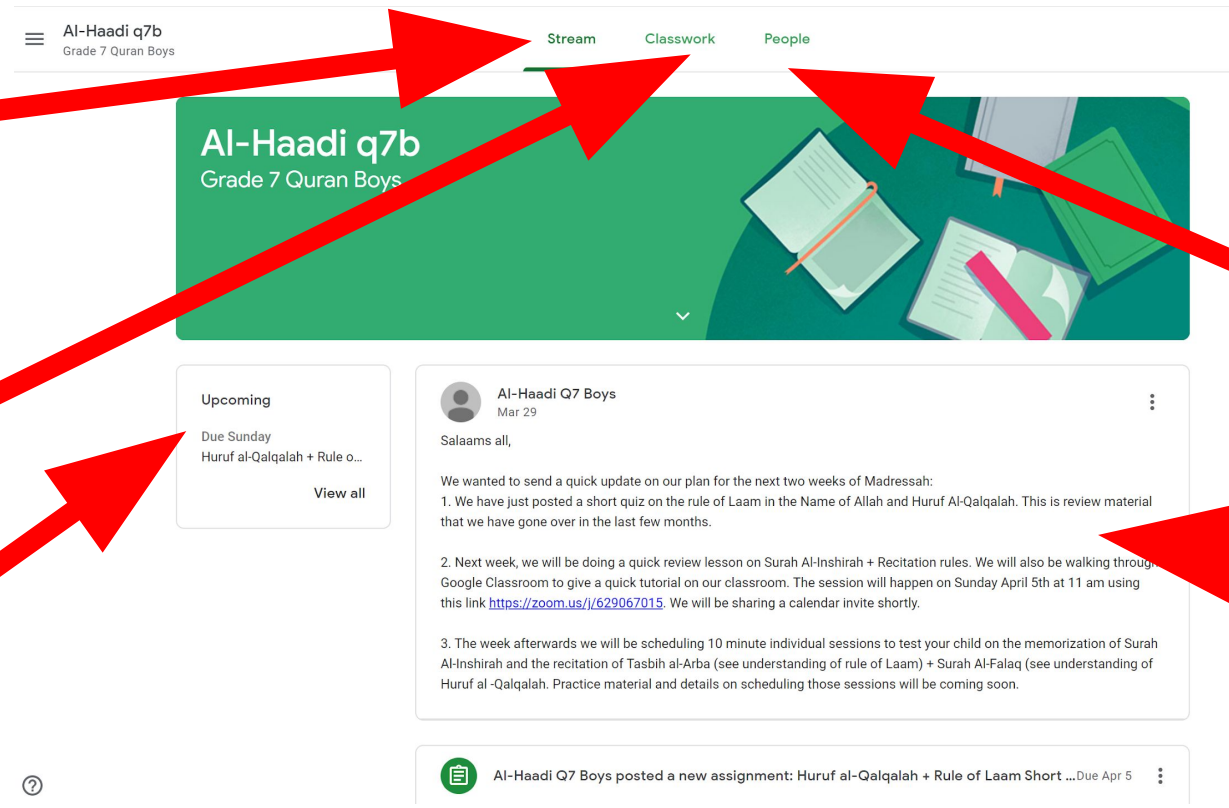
Al-Haadi q7b
Grade 7 Quran Boys

Stream Classwork People

Al-Haadi q7b
Grade 7 Quran Boys

Upcoming
Due Sunday
Huruf al-Qalqalah + Rule o...
View all

Al-Haadi Q7 Boys
Mar 29

Salaams all,

We wanted to send a quick update on our plan for the next two weeks of Madressah:
1. We have just posted a short quiz on the rule of Laam in the Name of Allah and Huruf Al-Qalqalah. This is review material that we have gone over in the last few months.

2. Next week, we will be doing a quick review lesson on Surah Al-Inshirah + Recitation rules. We will also be walking throug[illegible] Google Classroom to give a quick tutorial on our classroom. The session will happen on Sunday April 5th at 11 am using this link https://zoom.us/j/629067015. We will be sharing a calendar invite shortly.

3. The week afterwards we will be scheduling 10 minute individual sessions to test your child on the memorization of Surah Al-Inshirah and the recitation of Tasbih al-Arba (see understanding of rule of Laam) + Surah Al-Falaq (see understanding of Huruf al -Qalqalah. Practice material and details on scheduling those sessions will be coming soon.

Al-Haadi Q7 Boys posted a new assignment: Huruf al-Qalqalah + Rule of Laam Short ... Due Apr 5

?